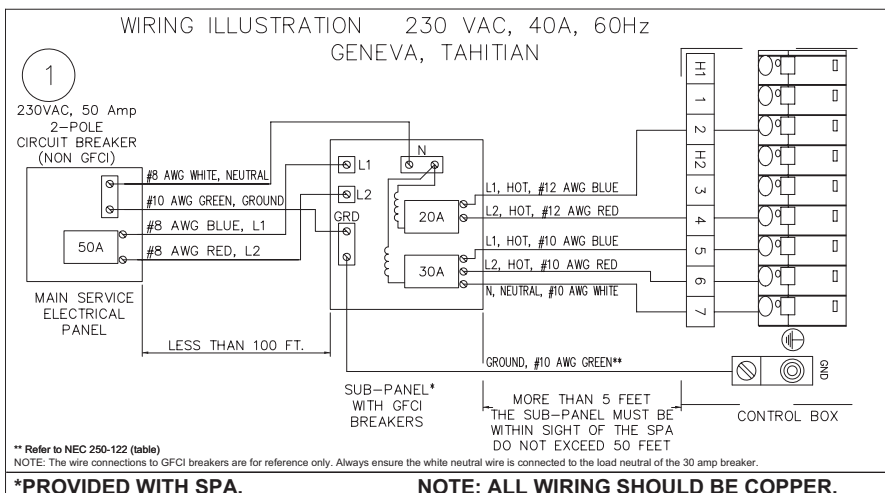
WIRING ILLUSTRATION 230 VAC, 40A, 60Hz
GENEVA, TAHITIAN

1

230VAC, 50 Amp
2–POLE
CIRCUIT BREAKER
(NON GFCI)

#8 AWG WHITE, NEUTRAL
#10 AWG GREEN, GROUND
#8 AWG BLUE, L1
#8 AWG RED, L2

50A

MAIN SERVICE
ELECTRICAL
PANEL

LESS THAN 100 FT.

L1
L2
GRD
N

20A
30A

L1, HOT, #12 AWG BLUE
L2, HOT, #12 AWG RED
L1, HOT, #10 AWG BLUE
L2, HOT, #10 AWG RED
N, NEUTRAL, #10 AWG WHITE

H1
1
2
H2
3
4
5
6
7

GROUND, #10 AWG GREEN**

GND

SUB–PANEL*
WITH GFCI
BREAKERS

MORE THAN 5 FEET
THE SUB–PANEL MUST BE
WITHIN SIGHT OF THE SPA
DO NOT EXCEED 50 FEET

CONTROL BOX

** Refer to NEC 250-122 (table)
NOTE: The wire connections to GFCI breakers are for reference only. Always ensure the white neutral wire is connected to the load neutral of the 30 amp breaker.

*PROVIDED WITH SPA.

NOTE: ALL WIRING SHOULD BE COPPER.